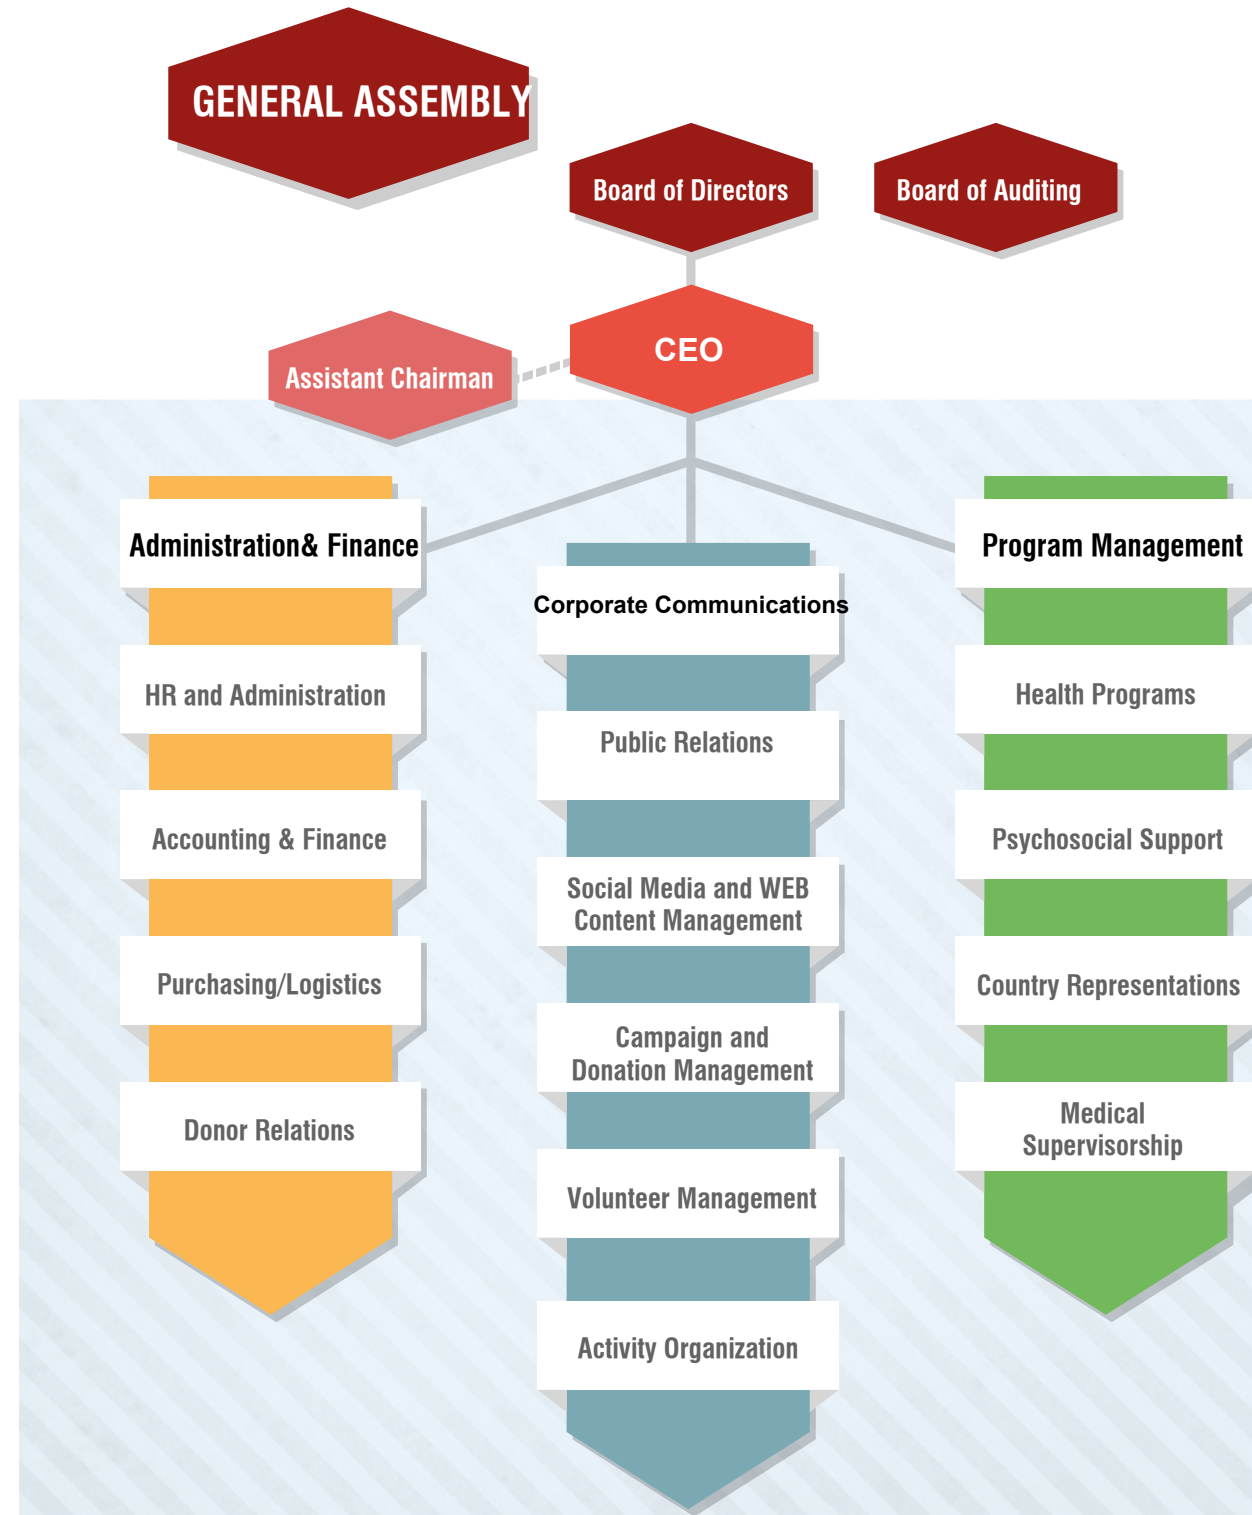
GENERAL ASSEMBLY

Board of Directors

Board of Auditing

CEO

Assistant Chairman

Administration& Finance

HR and Administration

Accounting & Finance

Purchasing/Logistics

Donor Relations

Corporate Communications

Public Relations

Social Media and WEB Content Management

Campaign and Donation Management

Volunteer Management

Activity Organization

Program Management

Health Programs

Psychosocial Support

Country Representations

Medical Supervisorship